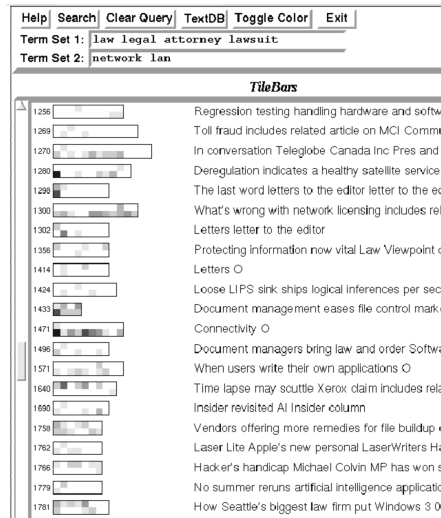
Help Search Clear Query TextDB Toggle Color Exit

Term Set 1: law legal attorney lawsuit

Term Set 2: network lan

TileBars

1256 Regression testing handling hardware and softw

1269 Toll fraud includes related article on MCI Commu

1270 In conversation Teleglobe Canada Inc Pres and

1280 Deregulation indicates a healthy satellite service

1298 The last word letters to the editor letter to the ed

1300 What's wrong with network licensing includes rel

1302 Letters letter to the editor

1356 Protecting information now vital Law Viewpoint c

1414 Letters O

1424 Loose LIPS sink ships logical inferences per sec

1433 Document management eases file control marke

1471 Connectivity O

1496 Document managers bring law and order Softwa

1571 When users write their own applications O

1640 Time lapse may scuttle Xerox claim includes rela

1690 Insider revisited AI Insider column

1758 Vendors offering more remedies for file buildup

1762 Laser Lite Apple's new personal LaserWriters Ha

1766 Hacker's handicap Michael Colvin MP has won s

1779 No summer reruns artificial intelligence applicatio

1781 How Seattle's biggest law firm put Windows 3 0